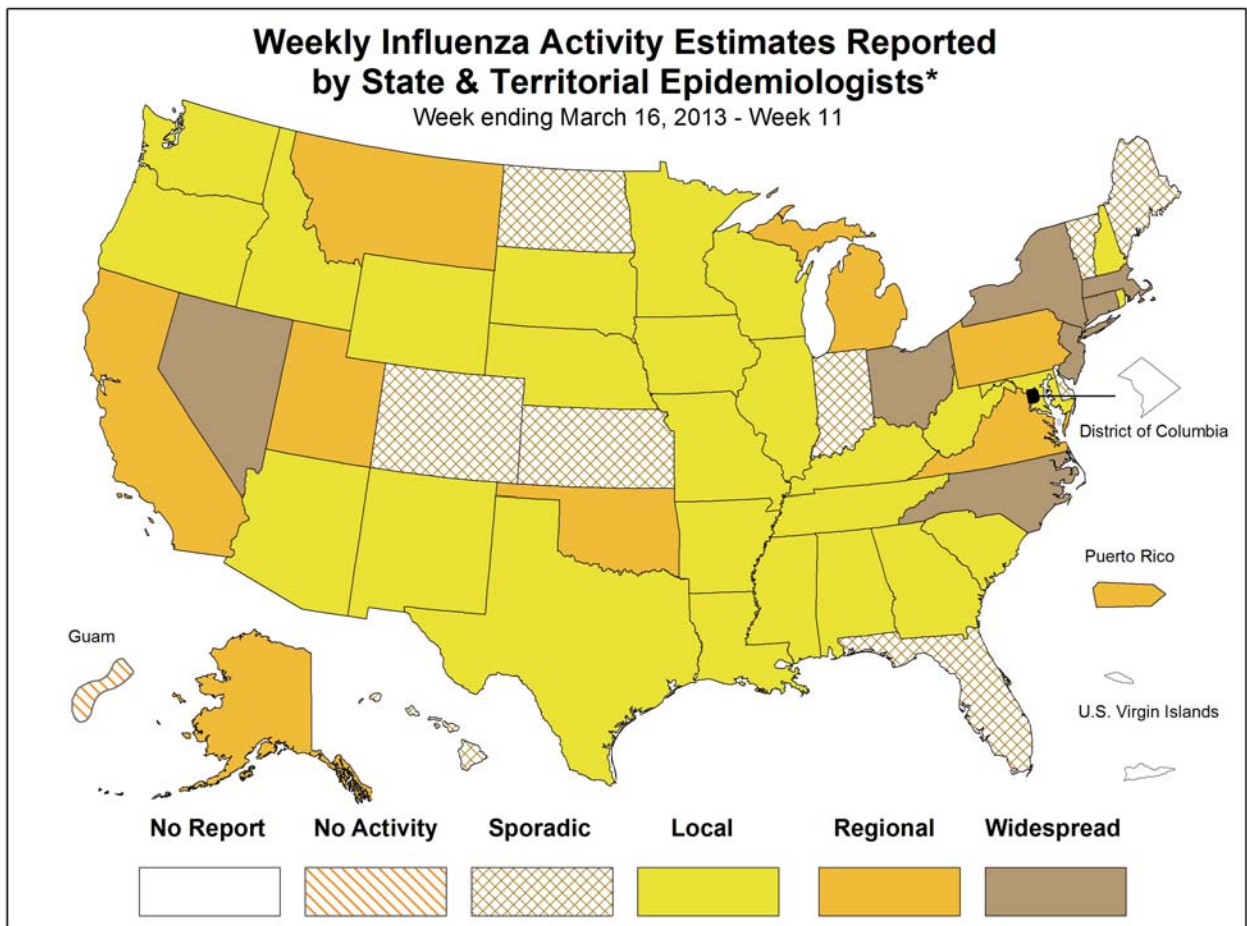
Weekly Influenza Activity Estimates Reported by State & Territorial Epidemiologists*
Week ending March 16, 2013 - Week 11

District of Columbia

Puerto Rico

Guam

U.S. Virgin Islands

No Report
No Activity
Sporadic
Local
Regional
Widespread